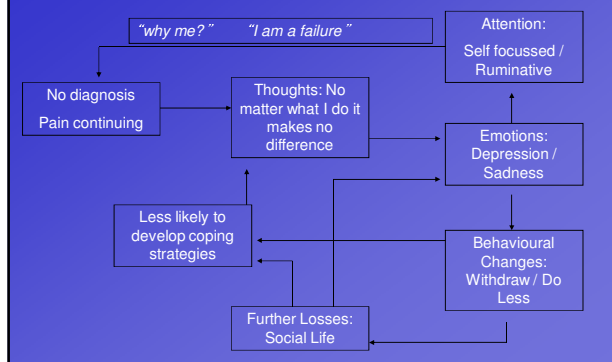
"why me?"    "I am a failure"

Attention:
Self focussed / Ruminative

No diagnosis
Pain continuing

Thoughts: No matter what I do it makes no difference

Emotions: Depression / Sadness

Less likely to develop coping strategies

Behavioural Changes: Withdraw / Do Less

Further Losses: Social Life